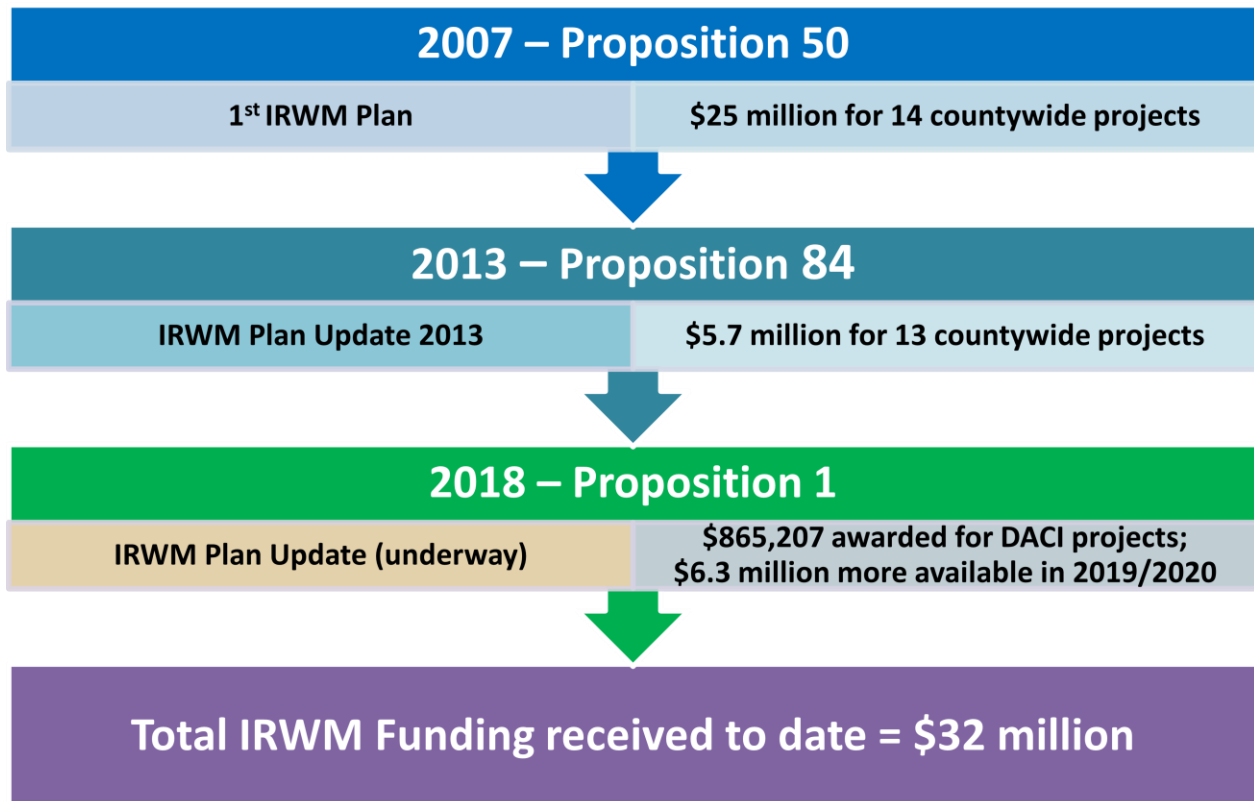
2007 – Proposition 50

1$^{st}$ IRWM Plan

$25 million for 14 countywide projects

2013 – Proposition 84

IRWM Plan Update 2013

$5.7 million for 13 countywide projects

2018 – Proposition 1

IRWM Plan Update (underway)

$865,207 awarded for DACI projects; $6.3 million more available in 2019/2020

Total IRWM Funding received to date = $32 million